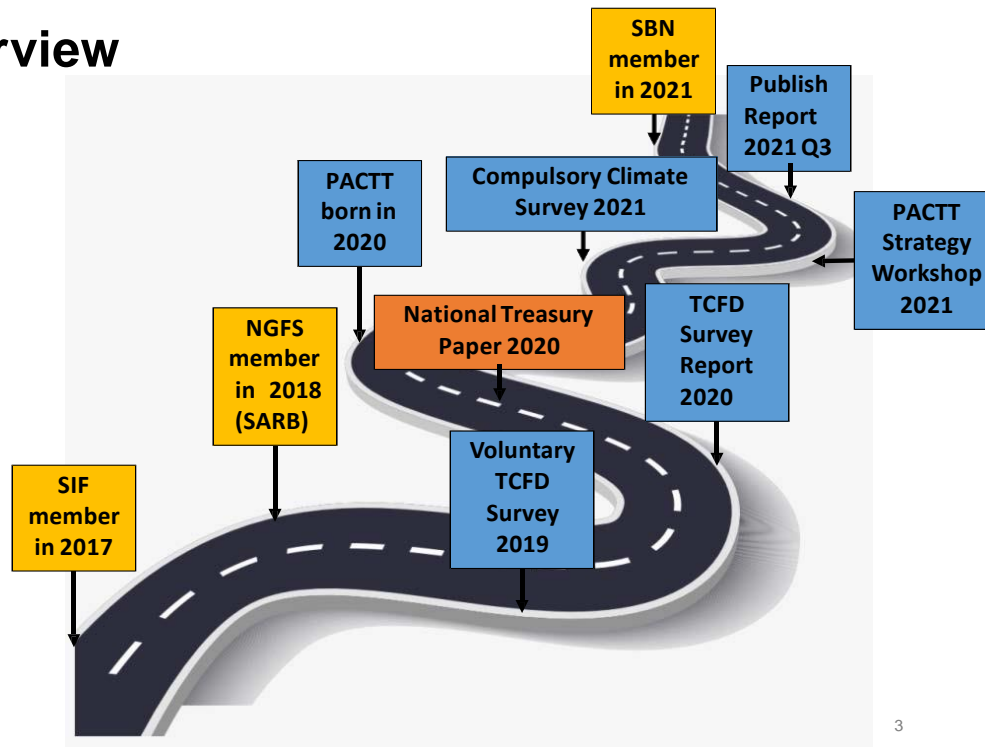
rview

SIF member in 2017

NGFS member in 2018 (SARB)

PACTT born in 2020

National Treasury Paper 2020

Voluntary TCFD Survey 2019

TCFD Survey Report 2020

Compulsory Climate Survey 2021

SBN member in 2021

Publish Report 2021 Q3

PACTT Strategy Workshop 2021

3